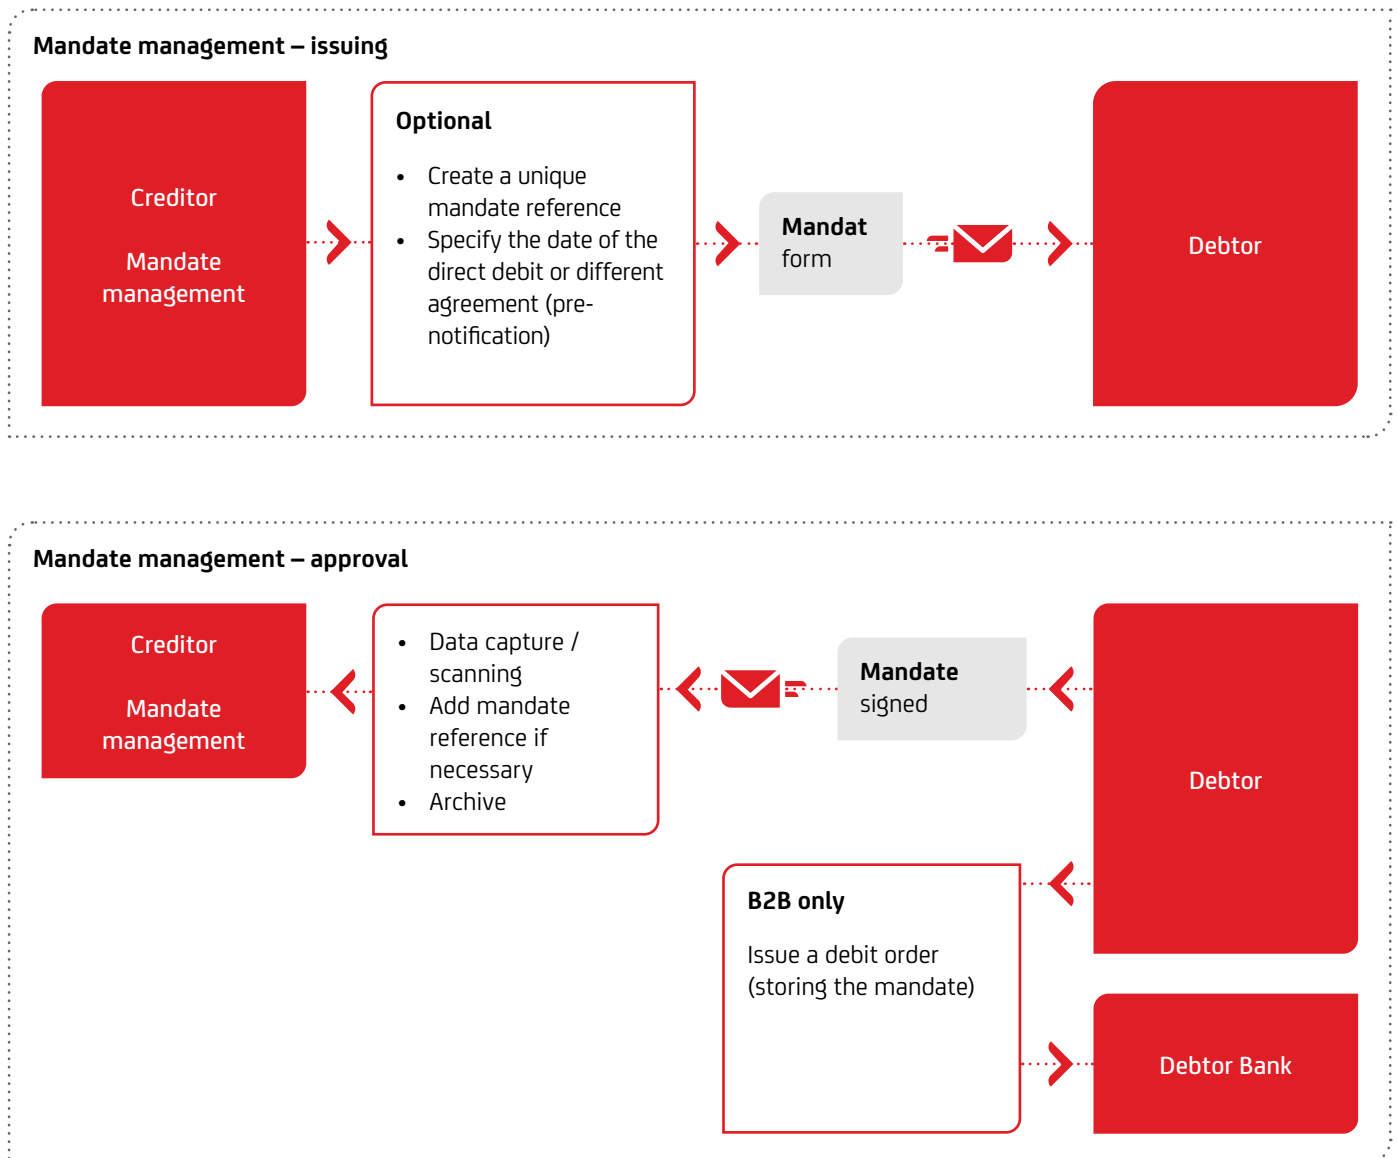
Mandate management – issuing

Creditor

Mandate management

Optional

- Create a unique mandate reference
- Specify the date of the direct debit or different agreement (pre-notification)

Mandat form

Debtor

Mandate management – approval

Creditor

Mandate management

- Data capture / scanning
- Add mandate reference if necessary
- Archive

Mandate signed

Debtor

B2B only

Issue a debit order (storing the mandate)

Debtor Bank